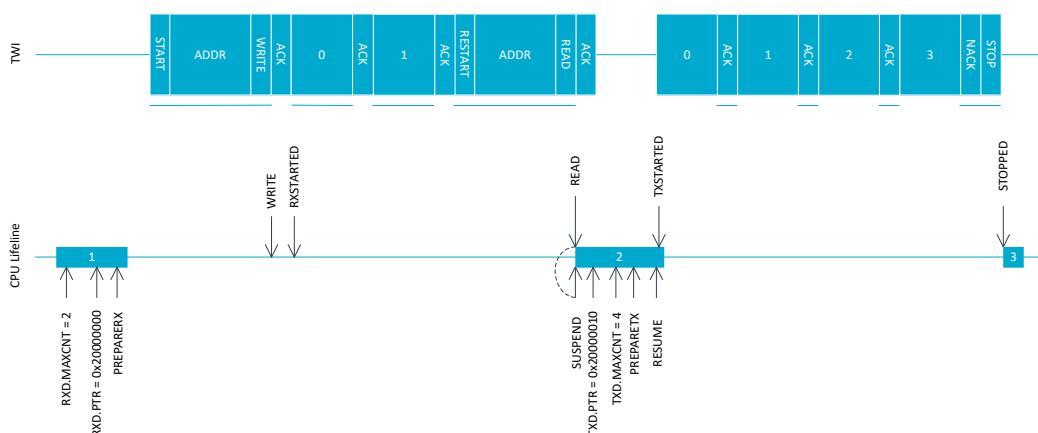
TWI

START ADDR WRITE ACK 0 ACK 1 ACK RESTART ADDR READ ACK 0 ACK 1 ACK 2 ACK 3 NACK STOP

WRITE RXSTARTED READ TXSTARTED STOPPED

CPU Lifeline

1 2 3

RXD.MAXCNT = 2
RXD.PTR = 0x20000000
PREPARERX

SUSPEND
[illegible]XD.PTR = 0x20000010
TXD.MAXCNT = 4
PREPARETX
RESUME